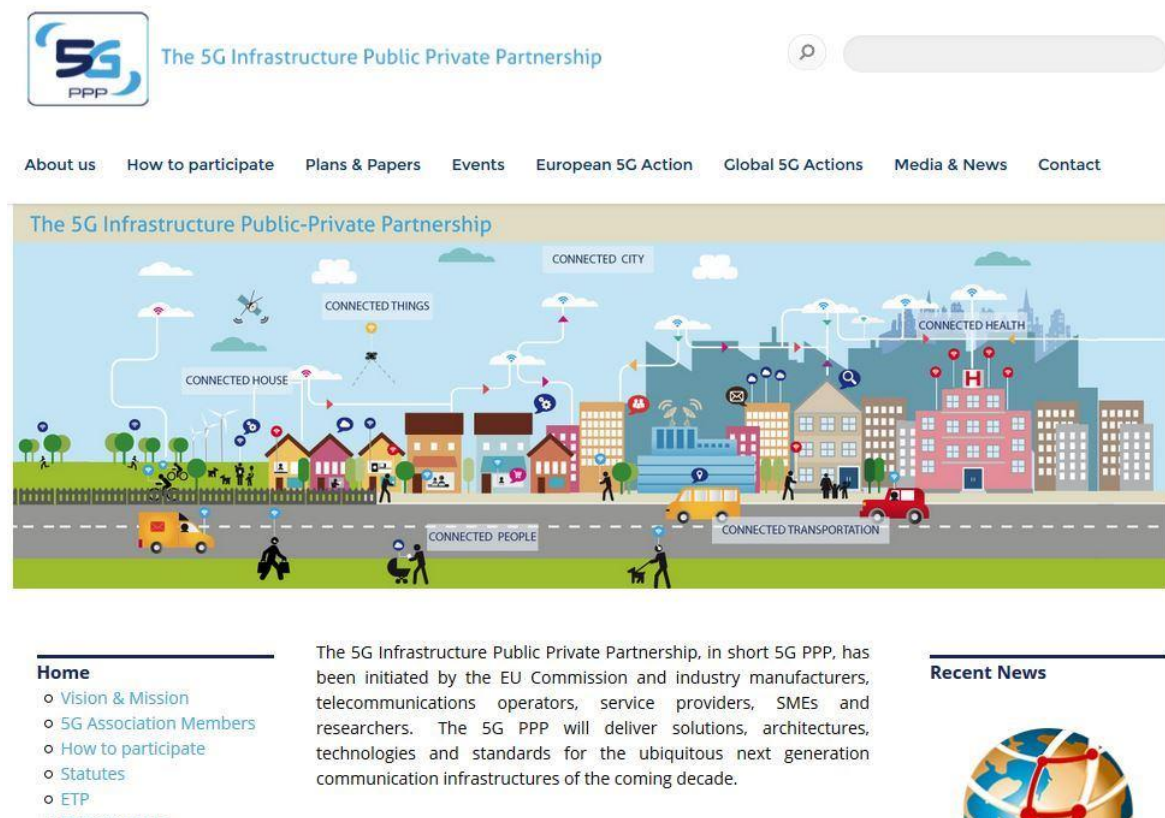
5G PPP

The 5G Infrastructure Public Private Partnership

About us How to participate Plans & Papers Events European 5G Action Global 5G Actions Media & News Contact

The 5G Infrastructure Public-Private Partnership

CONNECTED CITY

CONNECTED THINGS

CONNECTED HEALTH

CONNECTED HOUSE

H

CONNECTED PEOPLE

CONNECTED TRANSPORTATION

Home
o Vision & Mission
o 5G Association Members
o How to participate
o Statutes
o ETP

The 5G Infrastructure Public Private Partnership, in short 5G PPP, has been initiated by the EU Commission and industry manufacturers, telecommunications operators, service providers, SMEs and researchers. The 5G PPP will deliver solutions, architectures, technologies and standards for the ubiquitous next generation communication infrastructures of the coming decade.

Recent News